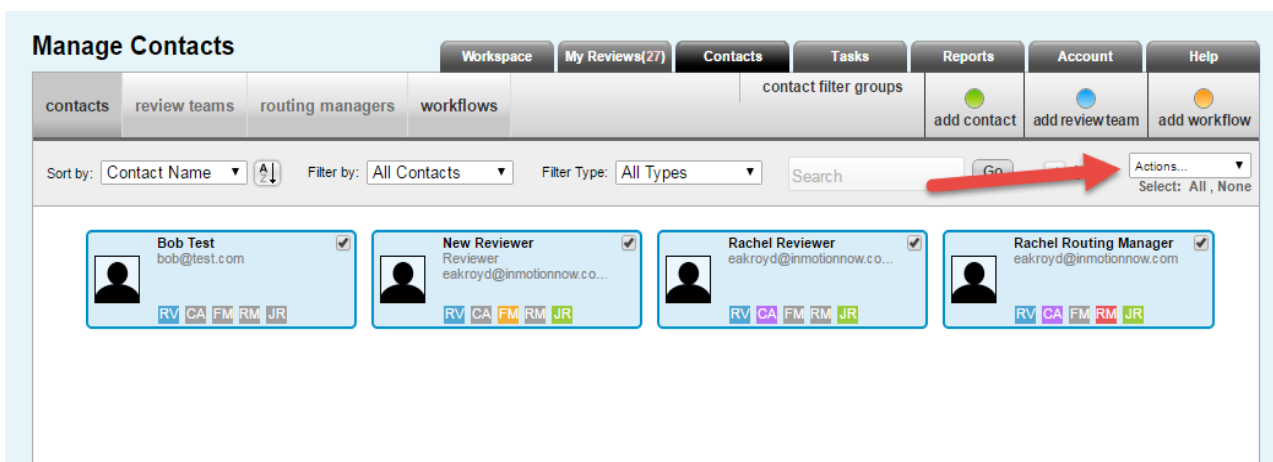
Manage Contacts

Workspace | My Reviews(27) | Contacts | Tasks | Reports | Account | Help

contacts | review teams | routing managers | workflows

contact filter groups

add contact | add review team | add workflow

Sort by: Contact Name

Filter by: All Contacts

Filter Type: All Types

Search

Go

Actions...

Select: All , None

Bob Test
bob@test.com
RV CA FM RM JR

New Reviewer
Reviewer
eakroyd@inmotionnow.co...
RV CA FM RM JR

Rachel Reviewer
eakroyd@inmotionnow.co...
RV CA FM RM JR

Rachel Routing Manager
eakroyd@inmotionnow.com
RV CA FM RM JR